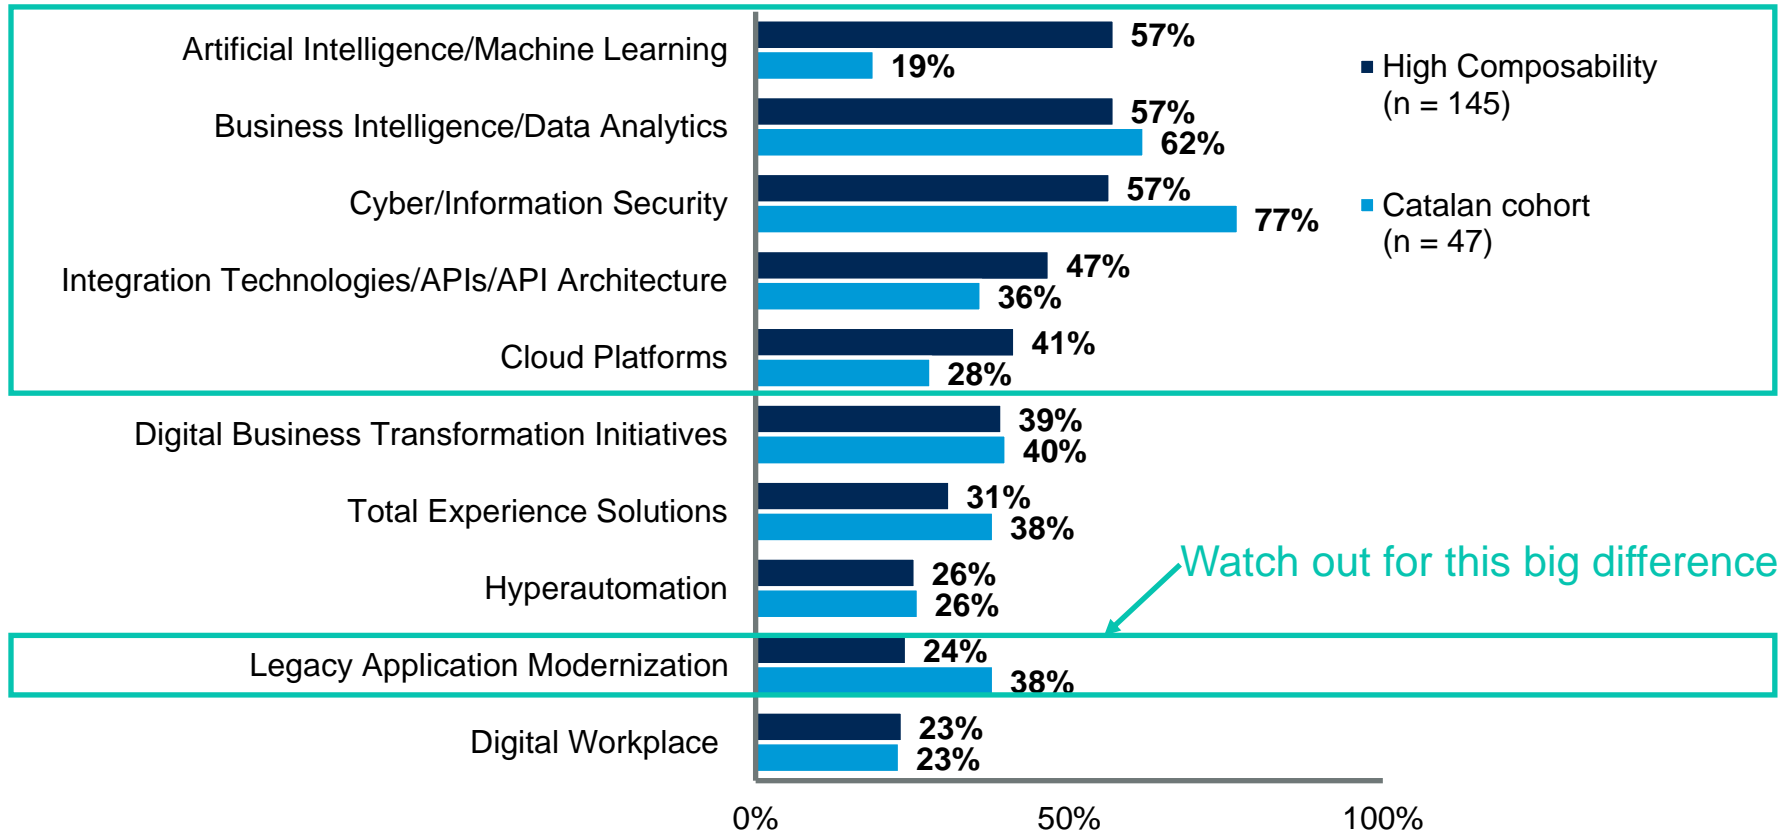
Artificial Intelligence/Machine Learning 57% 19%
Business Intelligence/Data Analytics 57% 62%
Cyber/Information Security 57% 77%
Integration Technologies/APIs/API Architecture 47% 36%
Cloud Platforms 41% 28%
Digital Business Transformation Initiatives 39% 40%
Total Experience Solutions 31% 38%
Hyperautomation 26% 26%
Legacy Application Modernization 24% 38%
Digital Workplace 23% 23%

0% 50% 100%

High Composability (n = 145)
Catalan cohort (n = 47)

Watch out for this big difference